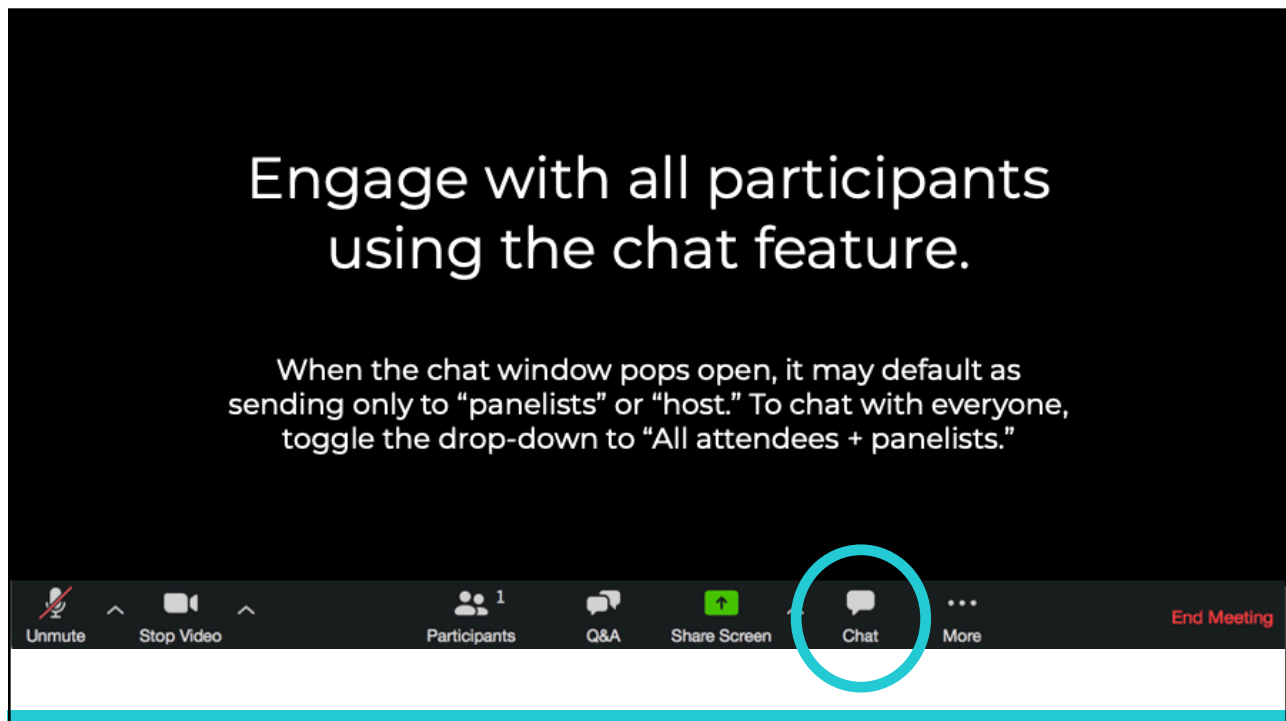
Engage with all participants using the chat feature.

When the chat window pops open, it may default as sending only to “panelists” or “host.” To chat with everyone, toggle the drop-down to “All attendees + panelists.”

Unmute

Stop Video

1

Participants

Q&A

Share Screen

Chat

More

End Meeting